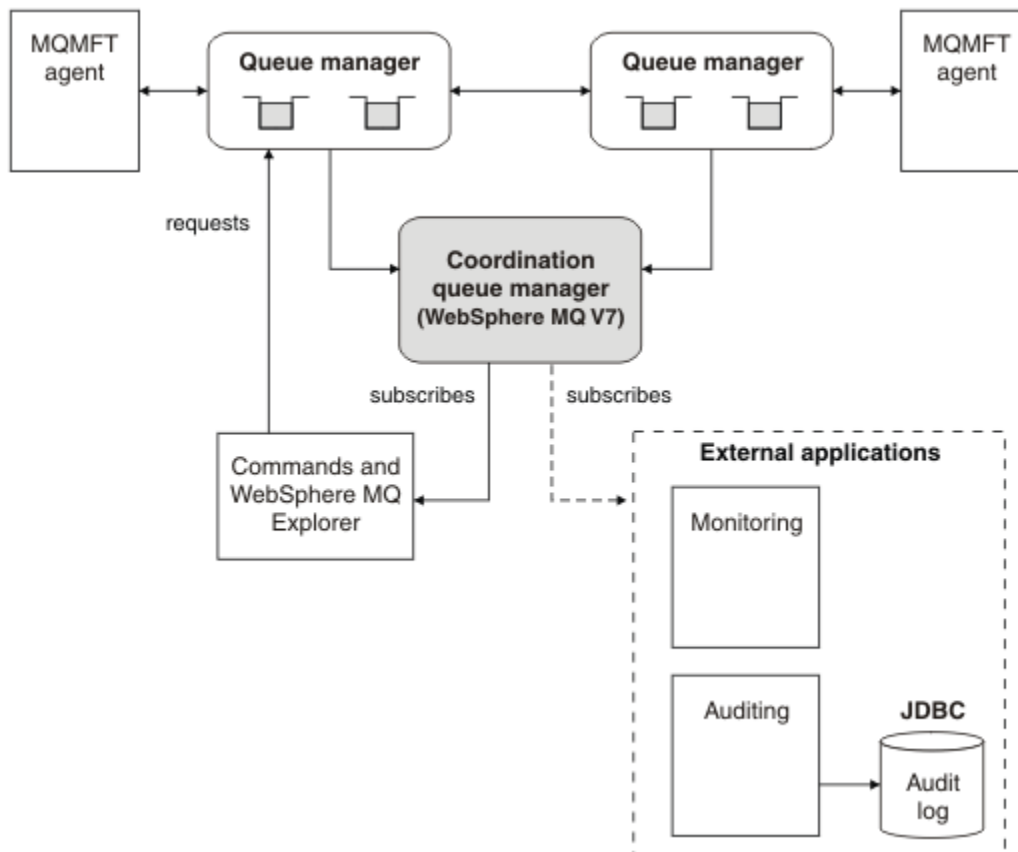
MQMFT agent

Queue manager

Queue manager

MQMFT agent

requests

Coordination queue manager (WebSphere MQ V7)

subscribes

subscribes

Commands and WebSphere MQ Explorer

External applications

Monitoring

Auditing

JDBC

Audit log